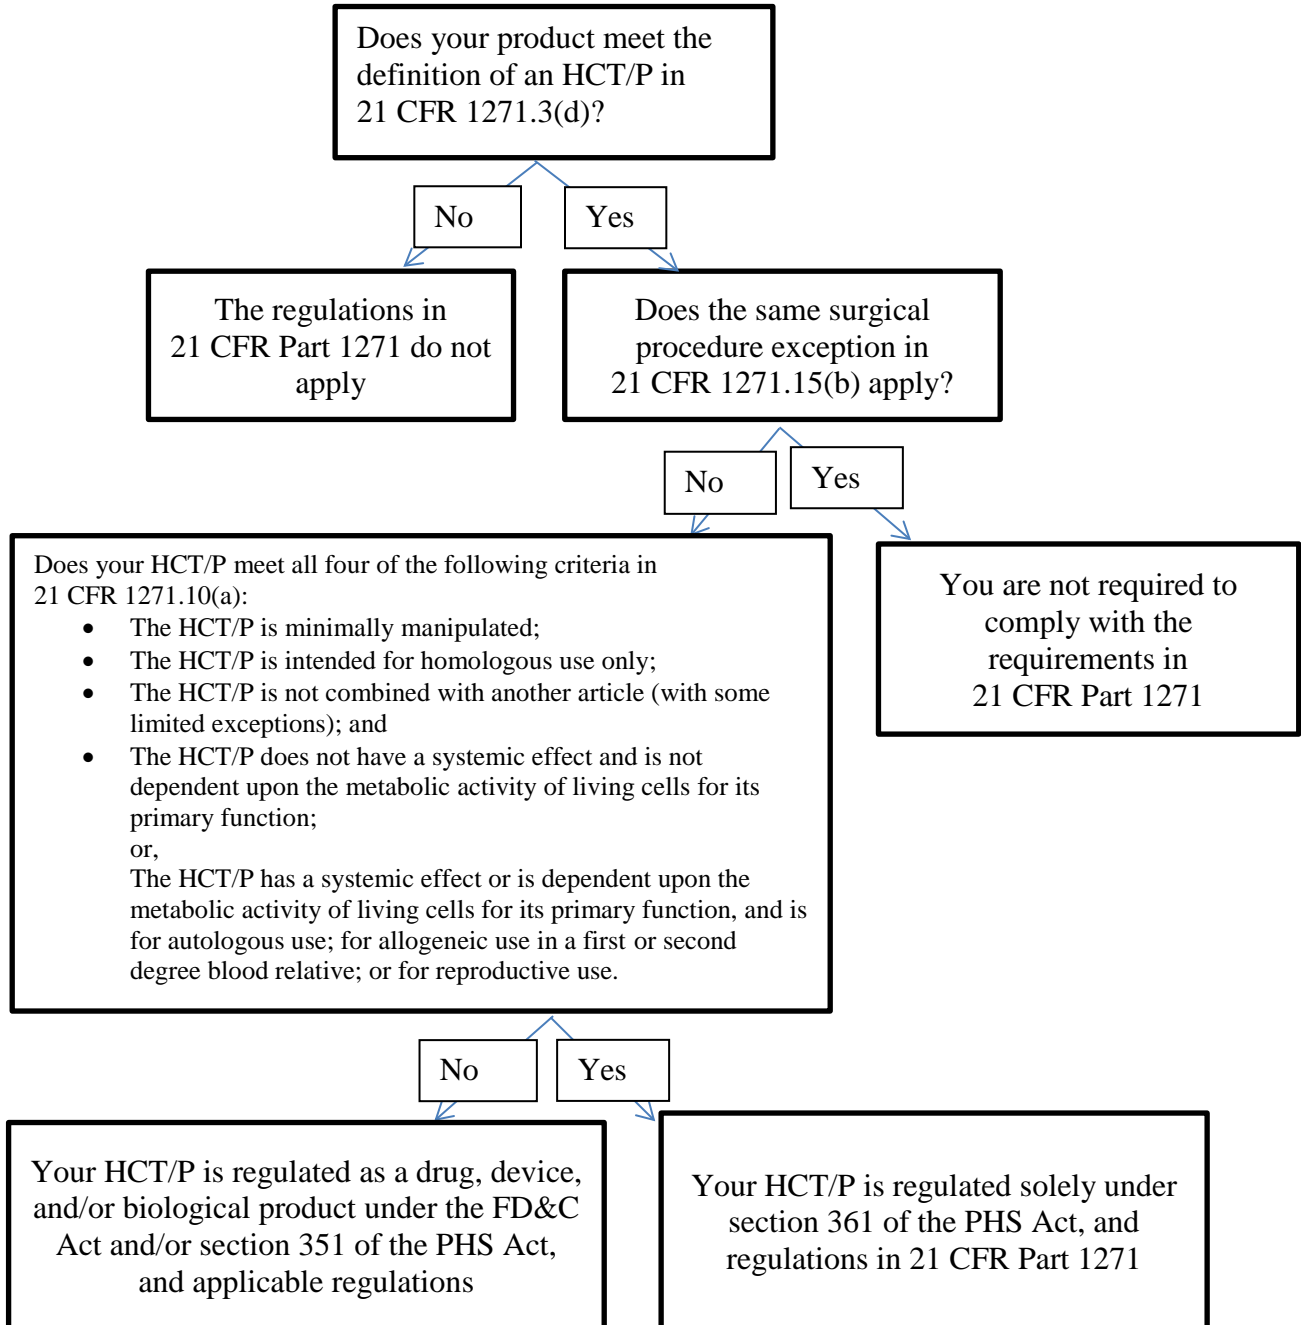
Does your product meet the definition of an HCT/P in 21 CFR 1271.3(d)?

No

Yes

The regulations in 21 CFR Part 1271 do not apply

Does the same surgical procedure exception in 21 CFR 1271.15(b) apply?

No

Yes

Does your HCT/P meet all four of the following criteria in 21 CFR 1271.10(a):

- The HCT/P is minimally manipulated;
- The HCT/P is intended for homologous use only;
- The HCT/P is not combined with another article (with some limited exceptions); and
- The HCT/P does not have a systemic effect and is not dependent upon the metabolic activity of living cells for its primary function;
or,
The HCT/P has a systemic effect or is dependent upon the metabolic activity of living cells for its primary function, and is for autologous use; for allogeneic use in a first or second degree blood relative; or for reproductive use.

You are not required to comply with the requirements in 21 CFR Part 1271

No

Yes

Your HCT/P is regulated as a drug, device, and/or biological product under the FD&C Act and/or section 351 of the PHS Act, and applicable regulations

Your HCT/P is regulated solely under section 361 of the PHS Act, and regulations in 21 CFR Part 1271